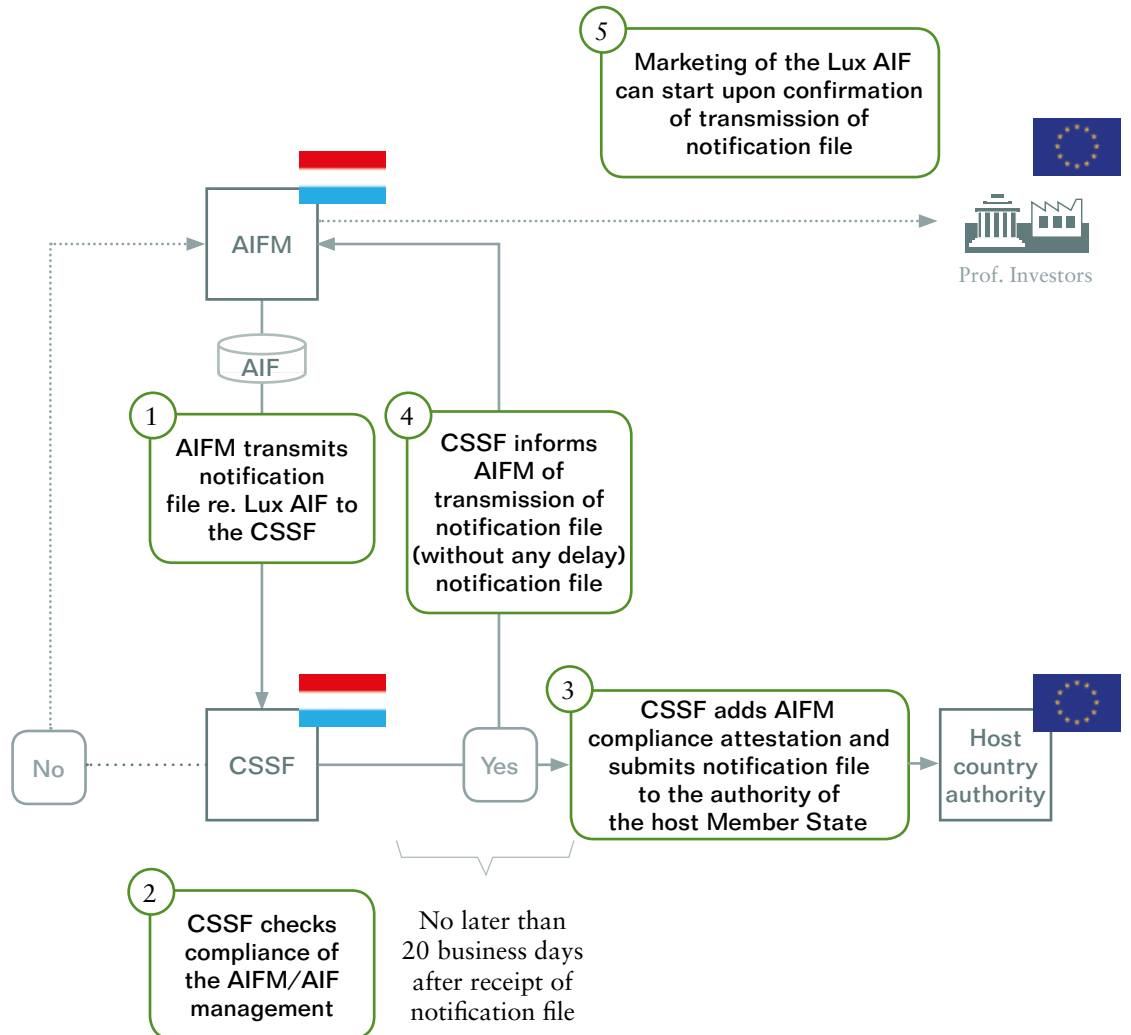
5
Marketing of the Lux AIF can start upon confirmation of transmission of notification file

AIFM

Prof. Investors

AIF

1
AIFM transmits notification file re. Lux AIF to the CSSF

4
CSSF informs AIFM of transmission of notification file (without any delay) notification file

3
CSSF adds AIFM compliance attestation and submits notification file to the authority of the host Member State

No

CSSF

Yes

Host country authority

2
CSSF checks compliance of the AIFM/AIF management

No later than 20 business days after receipt of notification file